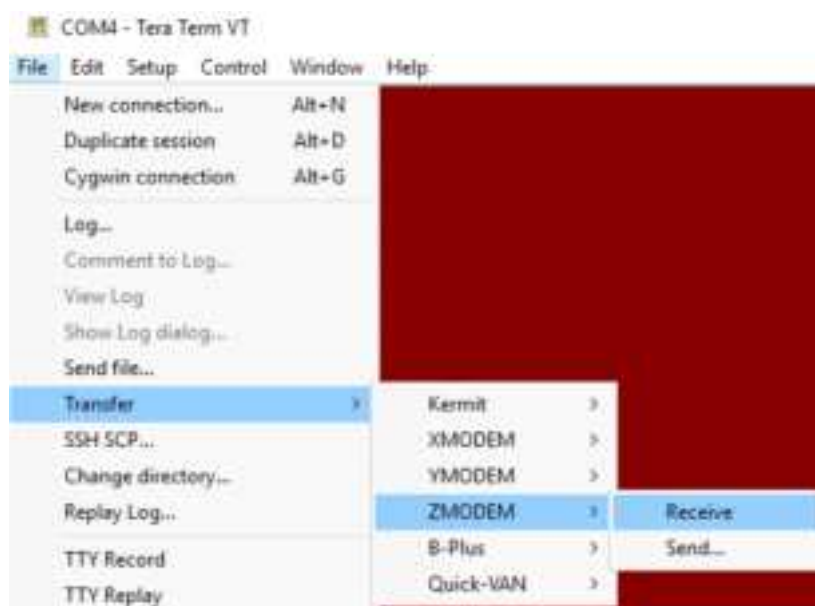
COM4 - Tera Term VT

File Edit Setup Control Window Help

New connection... Alt+N
Duplicate session Alt+D
Cygwin connection Alt+G
Log...
Comment to Log...
View Log
Show Log dialog...
Send file...
Transfer
SSH SCP...
Change directory...
Replay Log...
TTY Record
TTY Replay

Kermit
XMODEM
YMODEM
ZMODEM
B-Plus
Quick-VAN

Receive
Send...